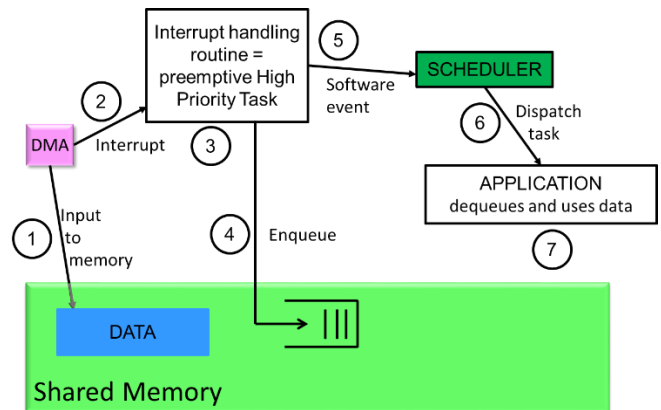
Interrupt handling routine = preemptive High Priority Task

5

Software event

SCHEDULER

2

DMA

Interrupt

3

6

Dispatch task

APPLICATION
dequeues and uses data

1

Input to memory

4

Enqueue

7

DATA

Shared Memory